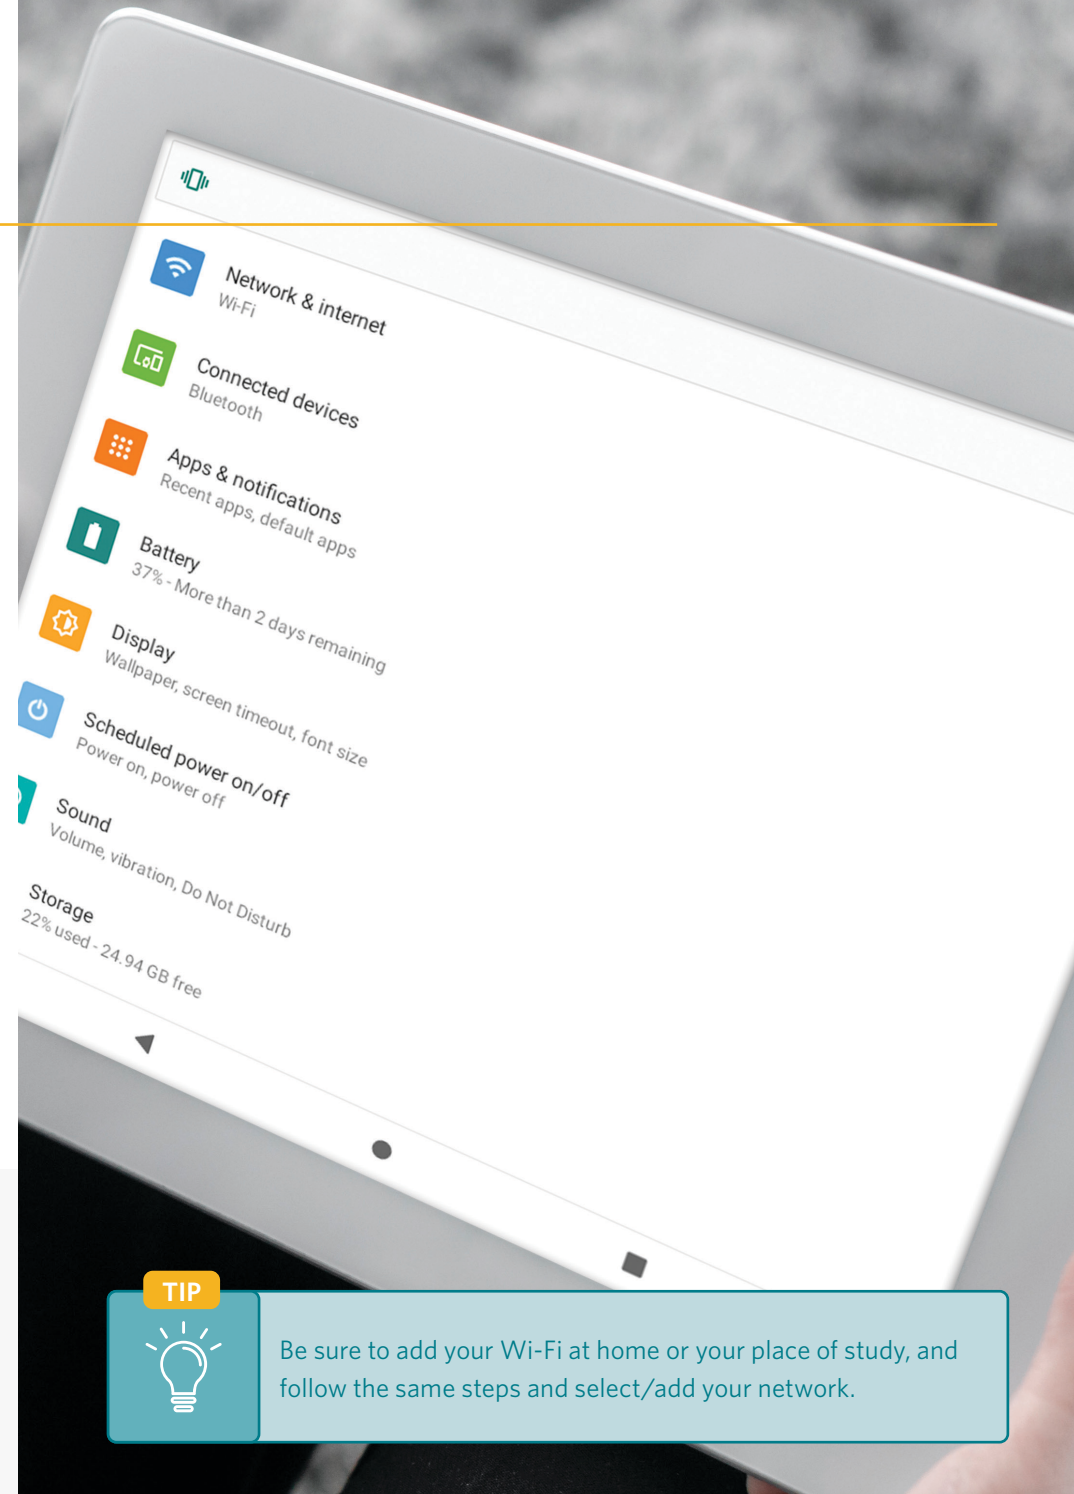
Network & internet
Wi-Fi

Connected devices
Bluetooth

Apps & notifications
Recent apps, default apps

Battery
37% - More than 2 days remaining

Display
Wallpaper, screen timeout, font size

Scheduled power on/off
Power on, power off

Sound
Volume, vibration, Do Not Disturb

Storage
22% used - 24.94 GB free

TIP

Be sure to add your Wi-Fi at home or your place of study, and follow the same steps and select/add your network.